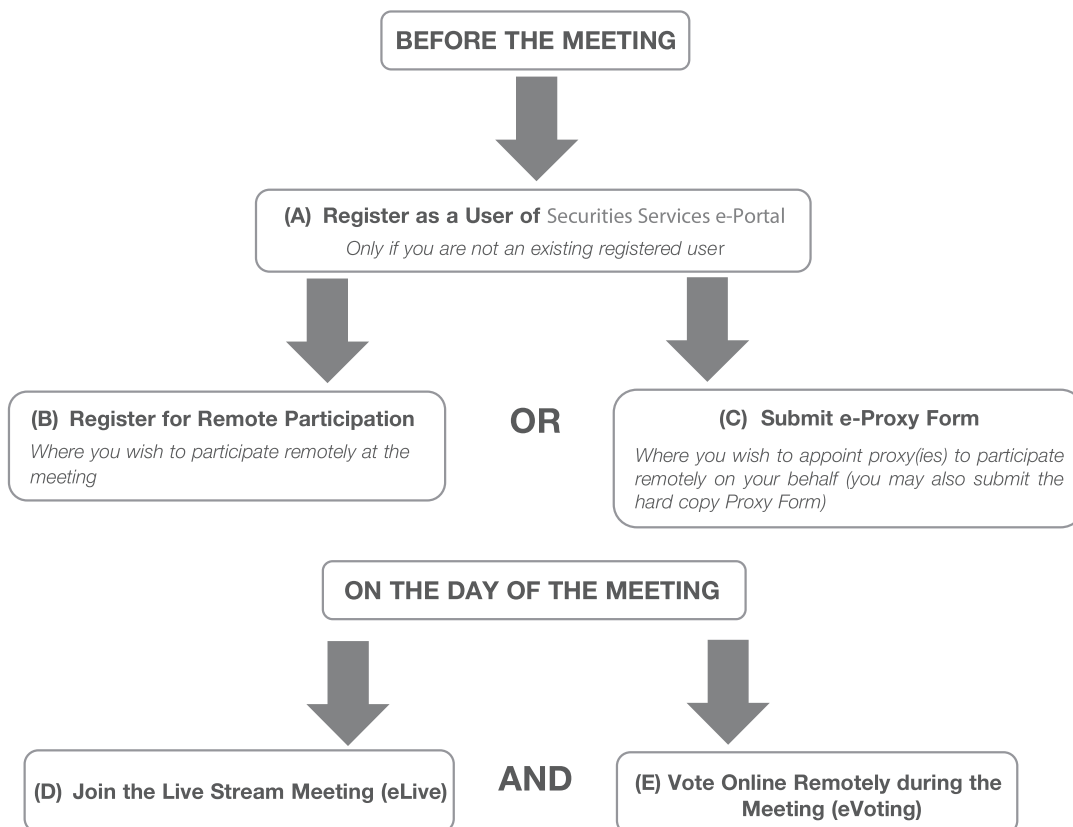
BEFORE THE MEETING

(A) Register as a User of Securities Services e-Portal
Only if you are not an existing registered user

(B) Register for Remote Participation
Where you wish to participate remotely at the meeting

OR

(C) Submit e-Proxy Form
Where you wish to appoint proxy(ies) to participate remotely on your behalf (you may also submit the hard copy Proxy Form)

ON THE DAY OF THE MEETING

(D) Join the Live Stream Meeting (eLive)

AND

(E) Vote Online Remotely during the Meeting (eVoting)